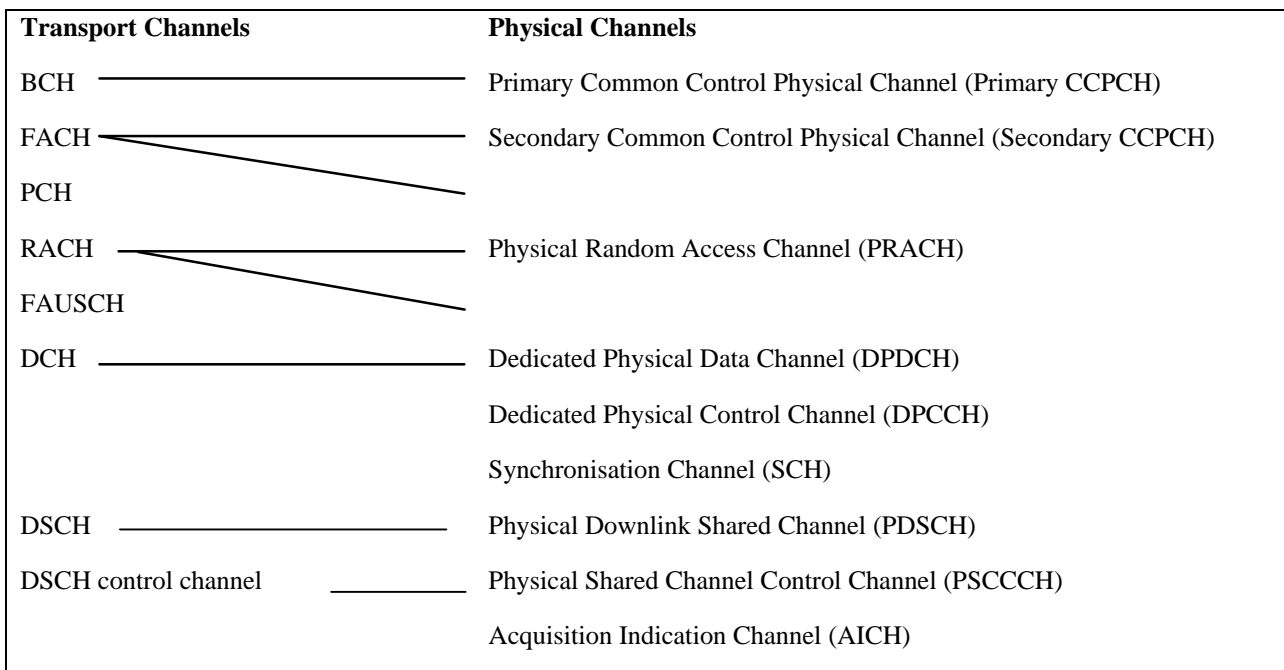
| Transport Channels | Physical Channels |
|---|---|
| BCH | Primary Common Control Physical Channel (Primary CCPCH) |
| FACH | Secondary Common Control Physical Channel (Secondary CCPCH) |
| PCH | |
| RACH | Physical Random Access Channel (PRACH) |
| FAUSCH | |
| DCH | Dedicated Physical Data Channel (DPDCH) |
| | Dedicated Physical Control Channel (DPCCH) |
| | Synchronisation Channel (SCH) |
| DSCH | Physical Downlink Shared Channel (PDSCH) |
| DSCH control channel | Physical Shared Channel Control Channel (PSCCCH) |
| | Acquisition Indication Channel (AICH) |